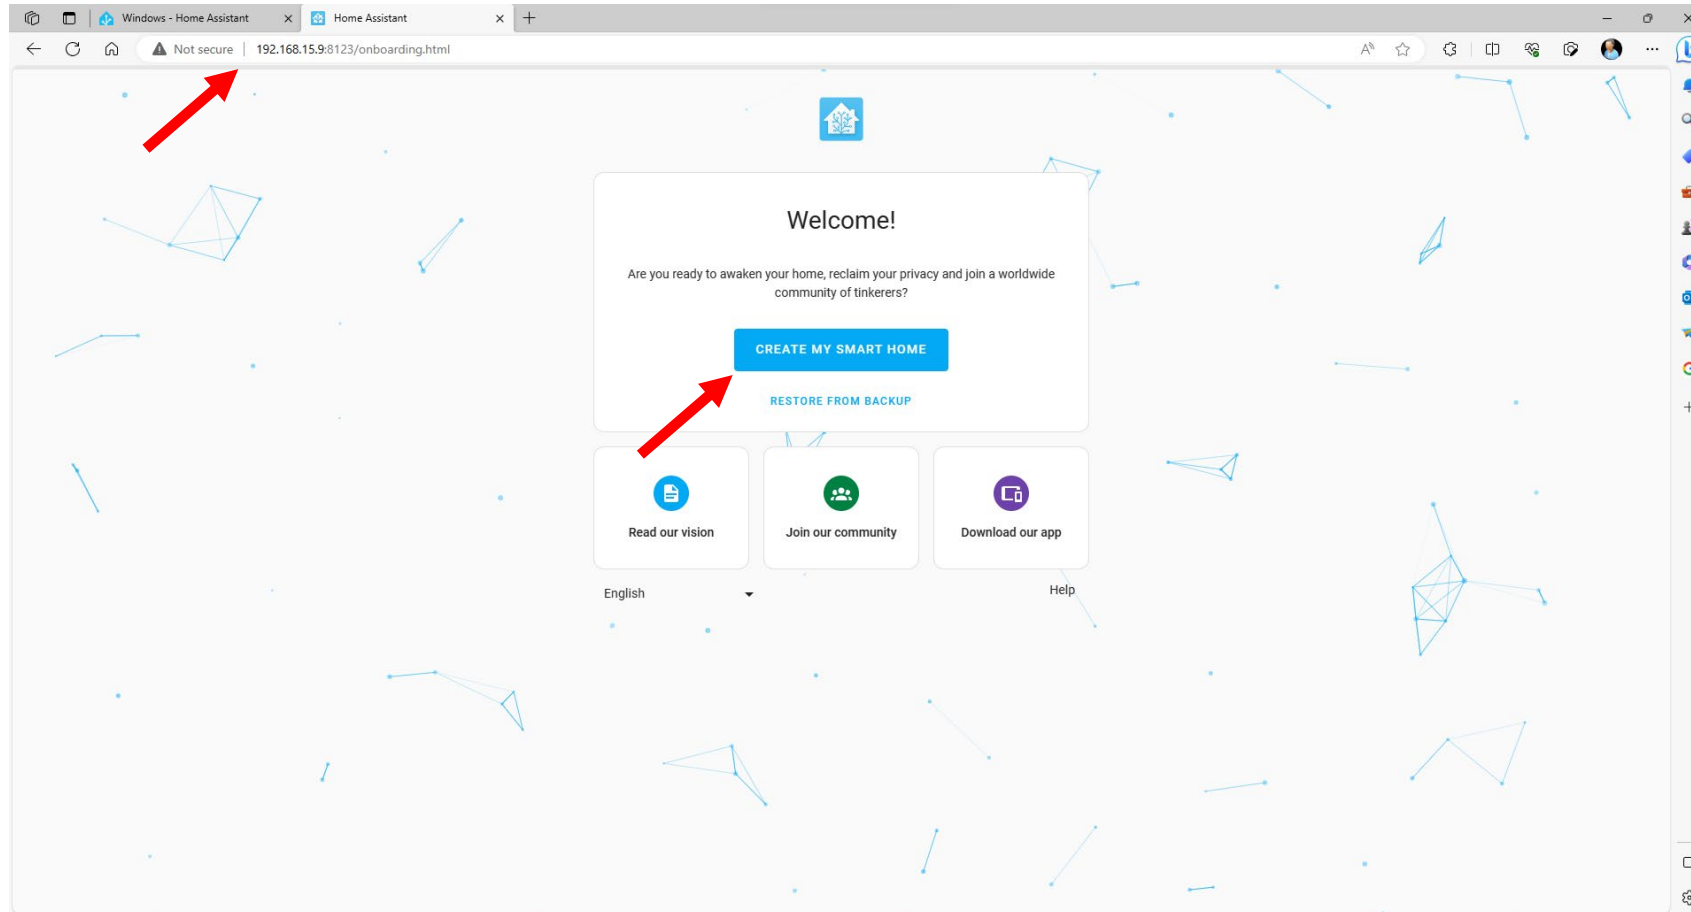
Windows - Home Assistant
Home Assistant
Not secure | 192.168.15.9:8123/onboarding.html

Welcome!

Are you ready to awaken your home, reclaim your privacy and join a worldwide community of tinkerers?

CREATE MY SMART HOME

RESTORE FROM BACKUP

Read our vision

Join our community

Download our app

English

Help